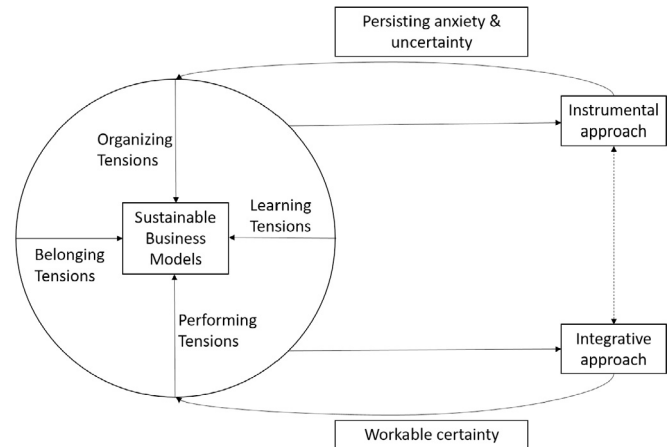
Persisting anxiety & uncertainty

Organizing Tensions

Instrumental approach

Learning Tensions

Sustainable Business Models

Belonging Tensions

Performing Tensions

Integrative approach

Workable certainty